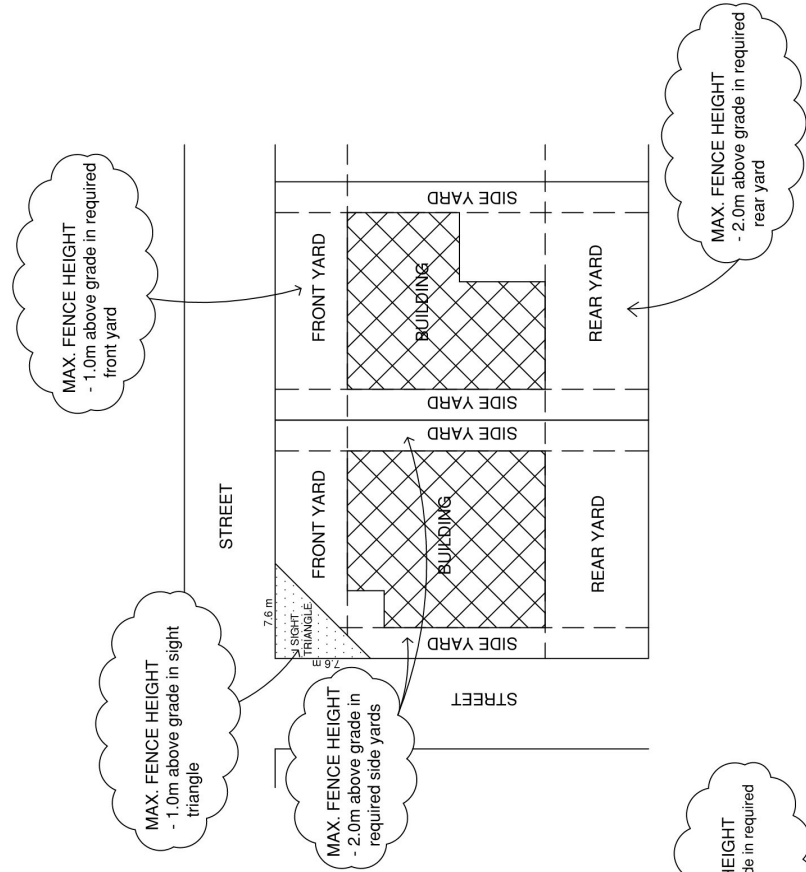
MAX. FENCE HEIGHT
- 1.0m above grade in required front yard

MAX. FENCE HEIGHT
- 2.0m above grade in required rear yard

STREET

FRONT YARD

BUILDING

REAR YARD

SIDE YARD

SIDE YARD

FRONT YARD

BUILDING

REAR YARD

SIDE YARD

SIDE YARD

7.6 m

SIGHT TRIANGLE

7.6 m

STREET

MAX. FENCE HEIGHT
- 1.0m above grade in sight triangle

MAX. FENCE HEIGHT
- 2.0m above grade in required side yards

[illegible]EIGHT
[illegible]de in required